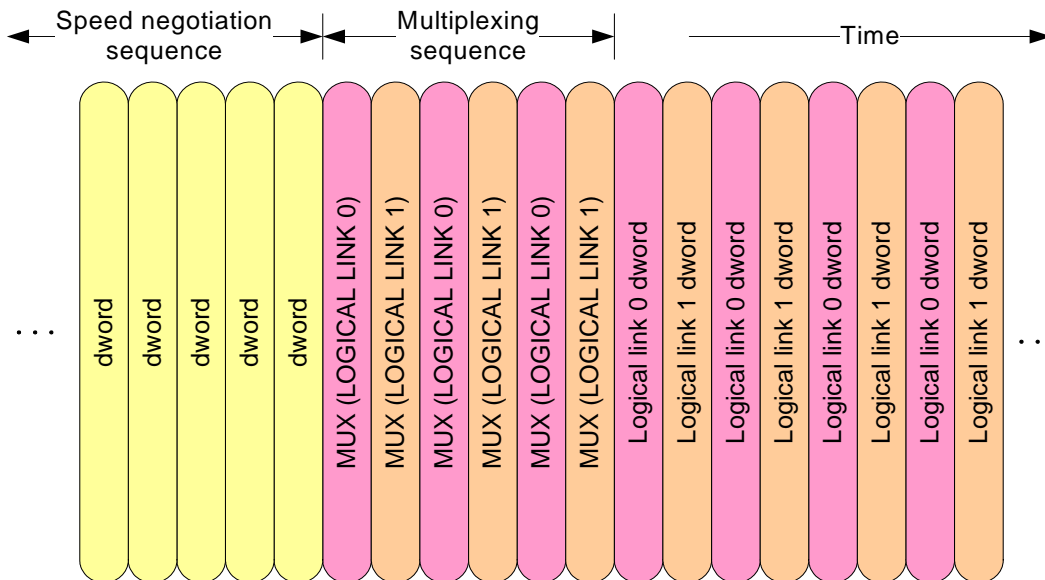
Speed negotiation sequence

Multiplexing sequence

Time

. . .

dword

dword

dword

dword

dword

MUX (LOGICAL LINK 0)

MUX (LOGICAL LINK 1)

MUX (LOGICAL LINK 0)

MUX (LOGICAL LINK 1)

MUX (LOGICAL LINK 0)

MUX (LOGICAL LINK 1)

Logical link 0 dword

Logical link 1 dword

Logical link 0 dword

Logical link 1 dword

Logical link 0 dword

Logical link 1 dword

Logical link 0 dword

Logical link 1 dword

. .